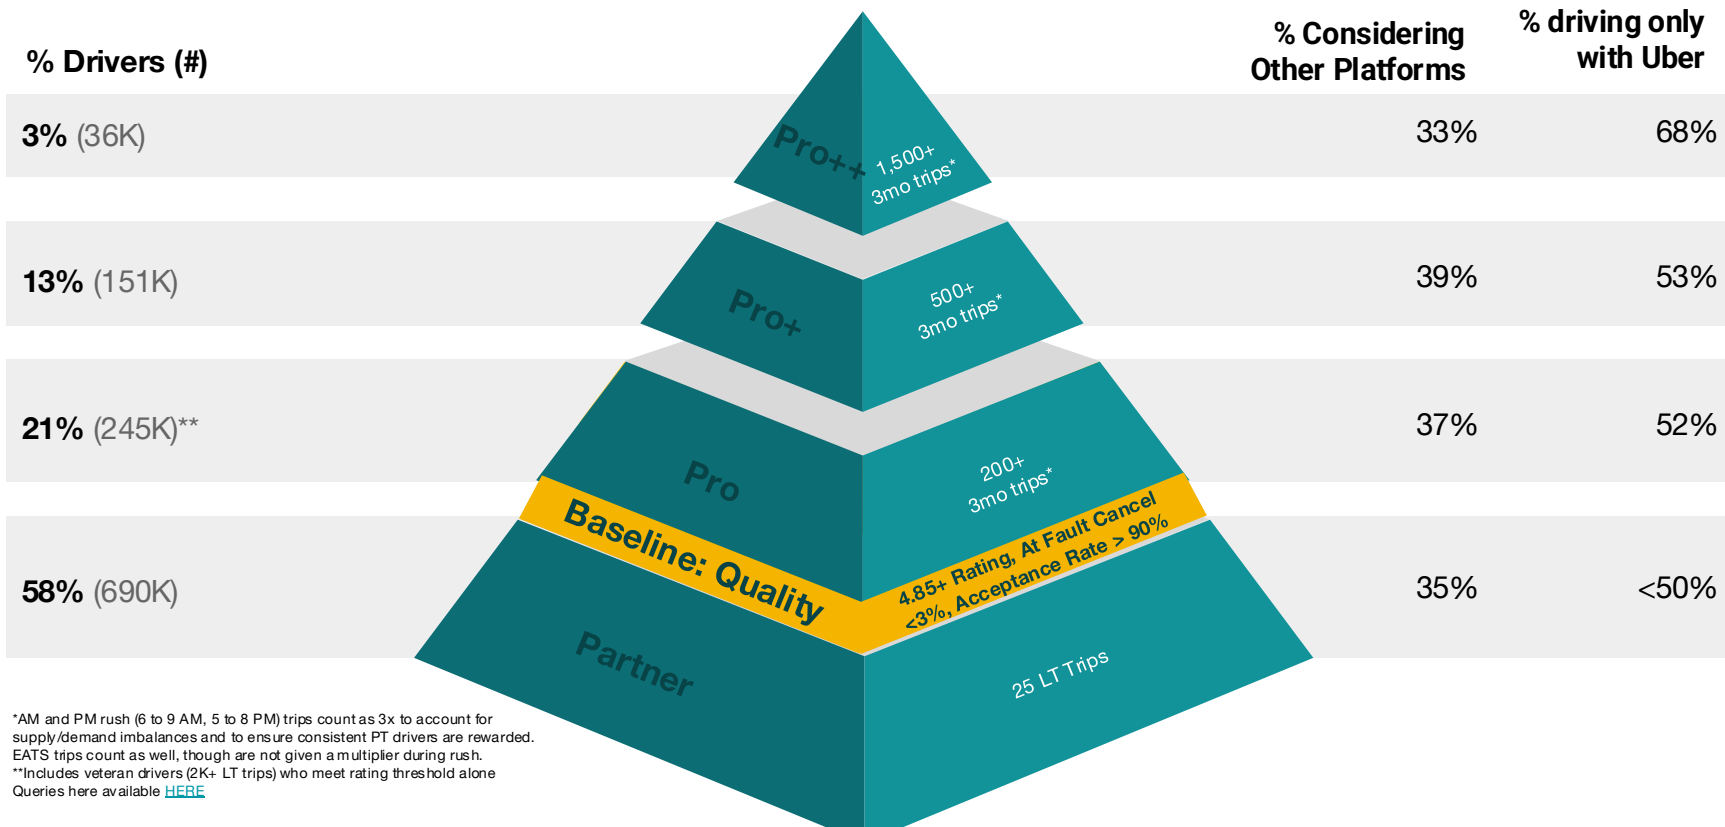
% Drivers (#)

% Considering Other Platforms

% driving only with Uber

3% (36K)

Pro++

1,500+ 3mo trips*

33%

68%

13% (151K)

Pro+

500+ 3mo trips*

39%

53%

21% (245K)**

Pro

200+ 3mo trips*

37%

52%

Baseline: Quality

4.85+ Rating, At Fault Cancel <3%, Acceptance Rate > 90%

58% (690K)

Partner

25 LT Trips

35%

<50%

*AM and PM rush (6 to 9 AM, 5 to 8 PM) trips count as 3x to account for supply/demand imbalances and to ensure consistent PT drivers are rewarded. EATS trips count as well, though are not given a multiplier during rush.
**Includes veteran drivers (2K+ LT trips) who meet rating threshold alone
Queries here available HERE